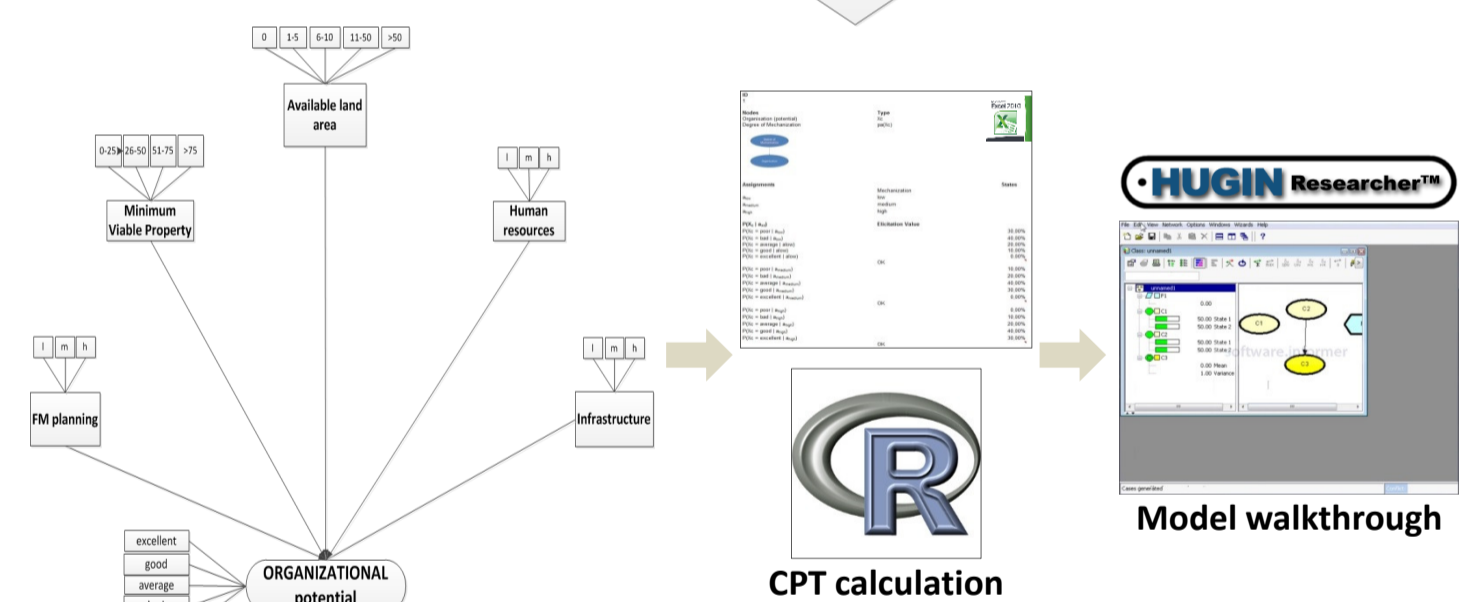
0
1-5
6-10
11-50
>50

Available land area

0-25
26-50
51-75
>75

Minimum Viable Property

l
m
h

Human resources

l
m
h

FM planning

l
m
h

Infrastructure

excellent
good
average

ORGANIZATIONAL potential

ID
1

Nodes
Organization (potential)
Degree of Mechanization

Type
lc
pa(lc)

Excel 2010

Assignments
Mechanization
low
medium
high

States

Elicitation Value

| | |
|---|---|
| P(lc = poor \| a_low) | 30.00% |
| P(lc = bad \| a_low) | 40.00% |
| P(lc = average \| a_low) | 20.00% |
| P(lc = good \| a_low) | 10.00% |
| P(lc = excellent \| a_low) | 0.00% |
| OK | |
| P(lc = poor \| a_medium) | 10.00% |
| P(lc = bad \| a_medium) | 20.00% |
| P(lc = average \| a_medium) | 40.00% |
| P(lc = good \| a_medium) | 30.00% |
| P(lc = excellent \| a_medium) | 0.00% |
| OK | |
| P(lc = poor \| a_high) | 0.00% |
| P(lc = bad \| a_high) | 10.00% |
| P(lc = average \| a_high) | 20.00% |
| P(lc = good \| a_high) | 40.00% |
| P(lc = excellent \| a_high) | 30.00% |
| OK | |

R

CPT calculation

HUGIN Researcher™

File Edit View Network Options Windows Wizards Help
Class: unnamed1
unnamed1
F1 0.00
C1
50.00 State 1
50.00 State 2
C2
50.00 State 1
50.00 State 2
C3
0.00 Mean
1.00 Variance
C1
C2
C3
software.informer
Cases generated

Model walkthrough